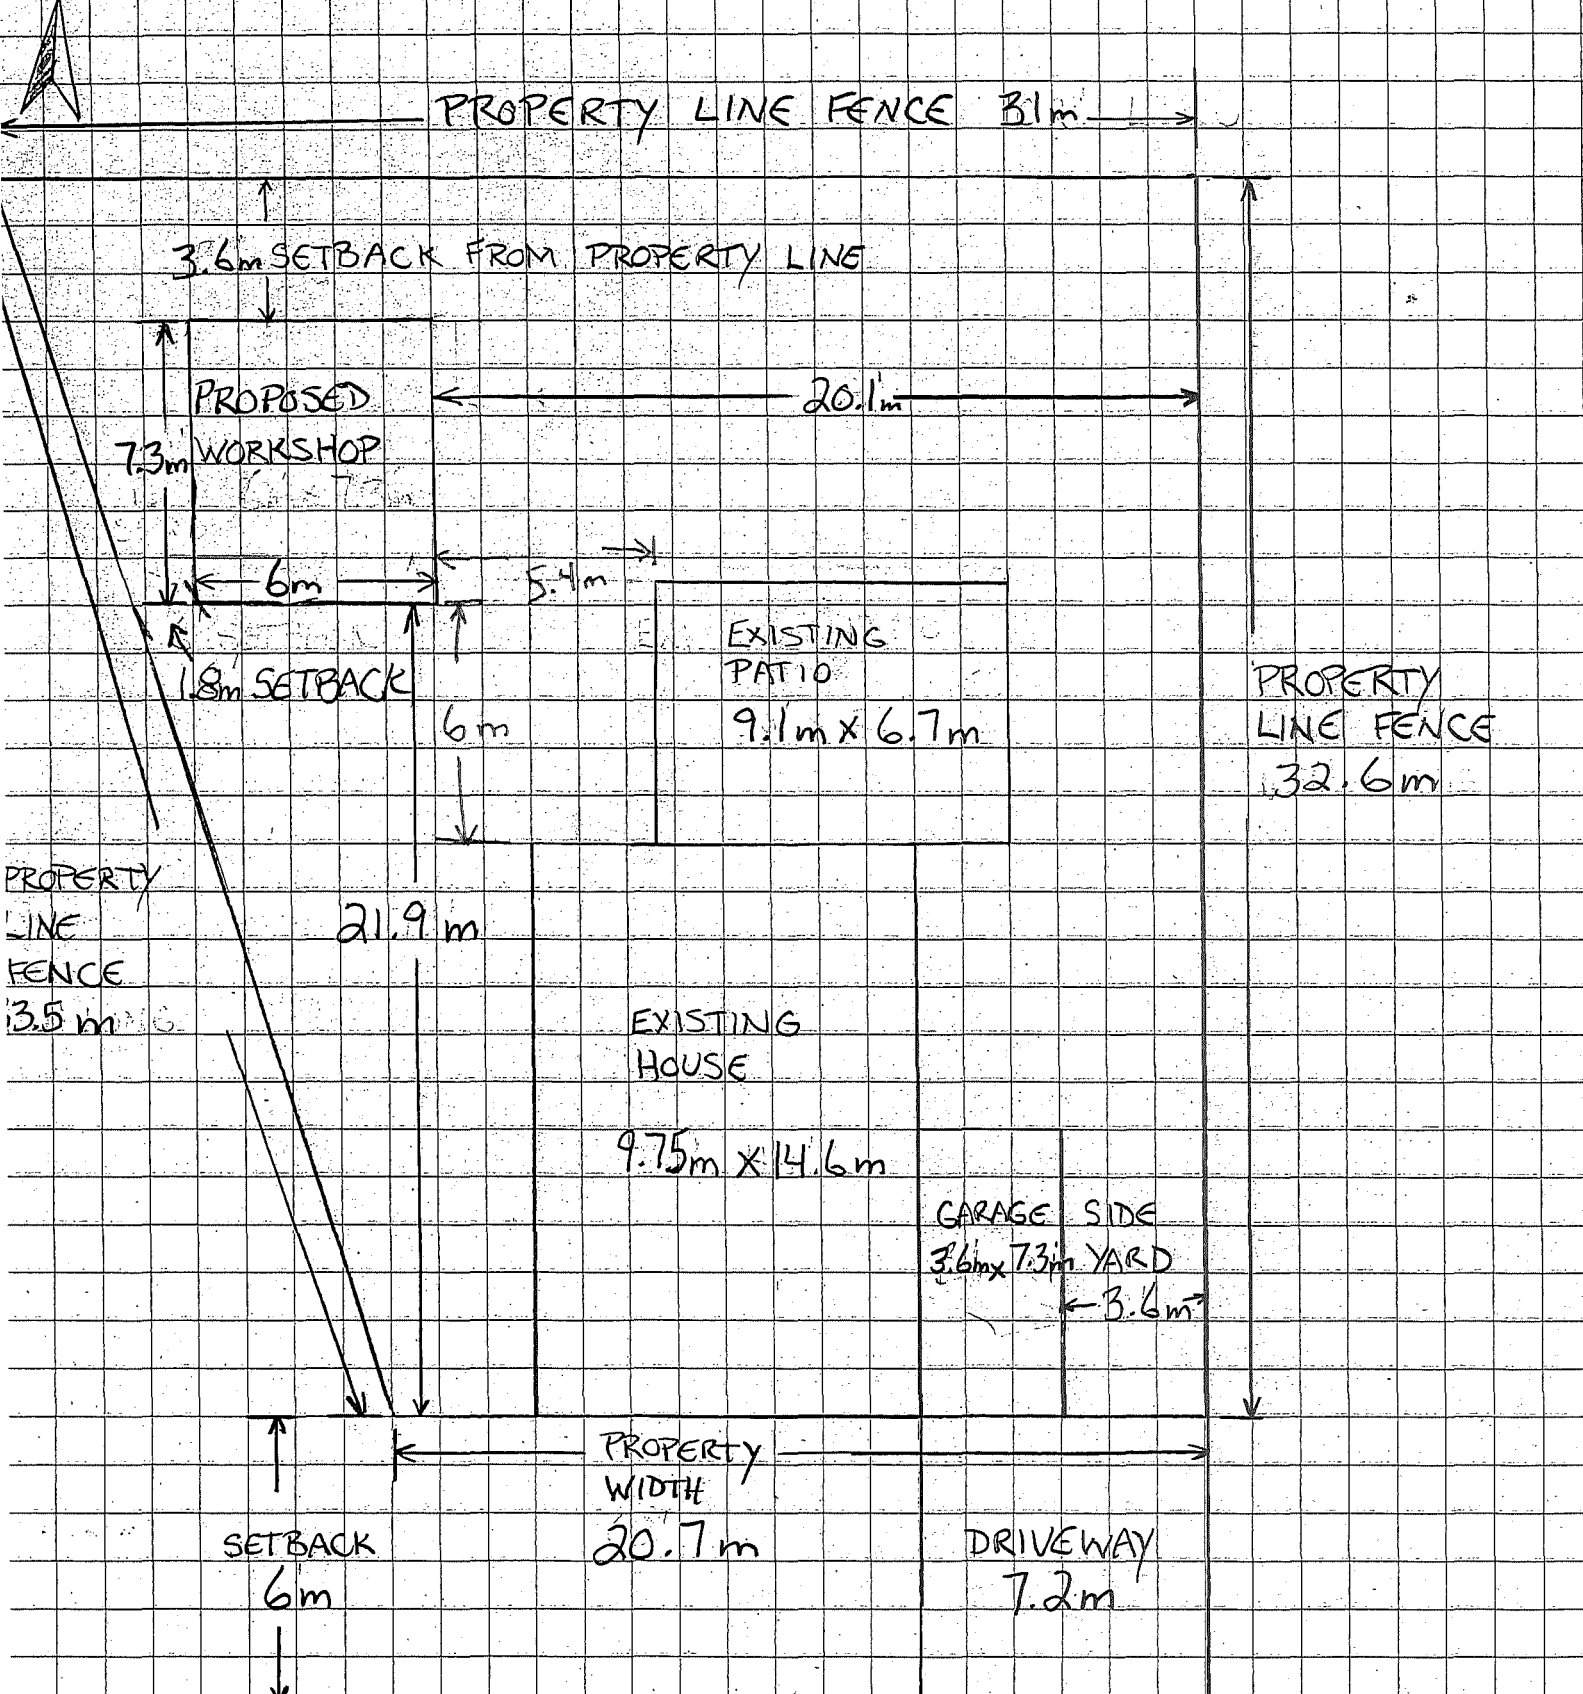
PROPERTY LINE FENCE 31m

3.6m SETBACK FROM PROPERTY LINE

PROPOSED WORKSHOP

7.3m

20.1m

6m

5.4m

1.8m SETBACK

6m

EXISTING PATIO

9.1m x 6.7m

PROPERTY LINE FENCE 32.6m

PROPERTY LINE FENCE 33.5 m

21.9 m

EXISTING HOUSE

9.75m x 14.6m

GARAGE 3.6m x 7.3m

SIDE YARD

3.6m

PROPERTY WIDTH

20.7m

SETBACK 6m

DRIVEWAY 7.2m